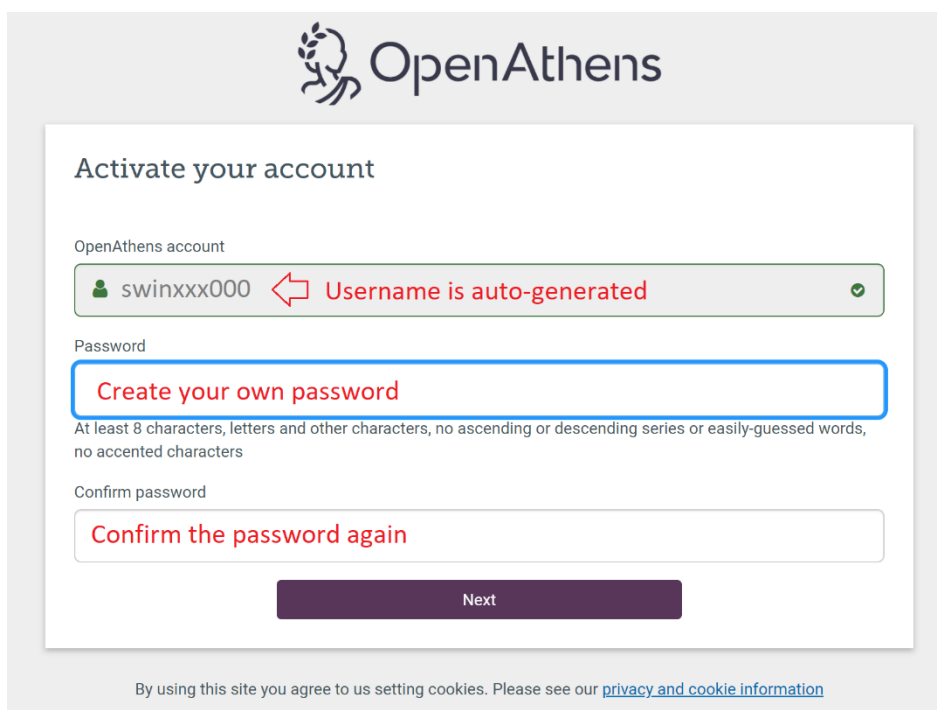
OpenAthens

Activate your account

OpenAthens account

swinxxx000 Username is auto-generated

Password

Create your own password

At least 8 characters, letters and other characters, no ascending or descending series or easily-guessed words, no accented characters

Confirm password

Confirm the password again

Next

By using this site you agree to us setting cookies. Please see our privacy and cookie information